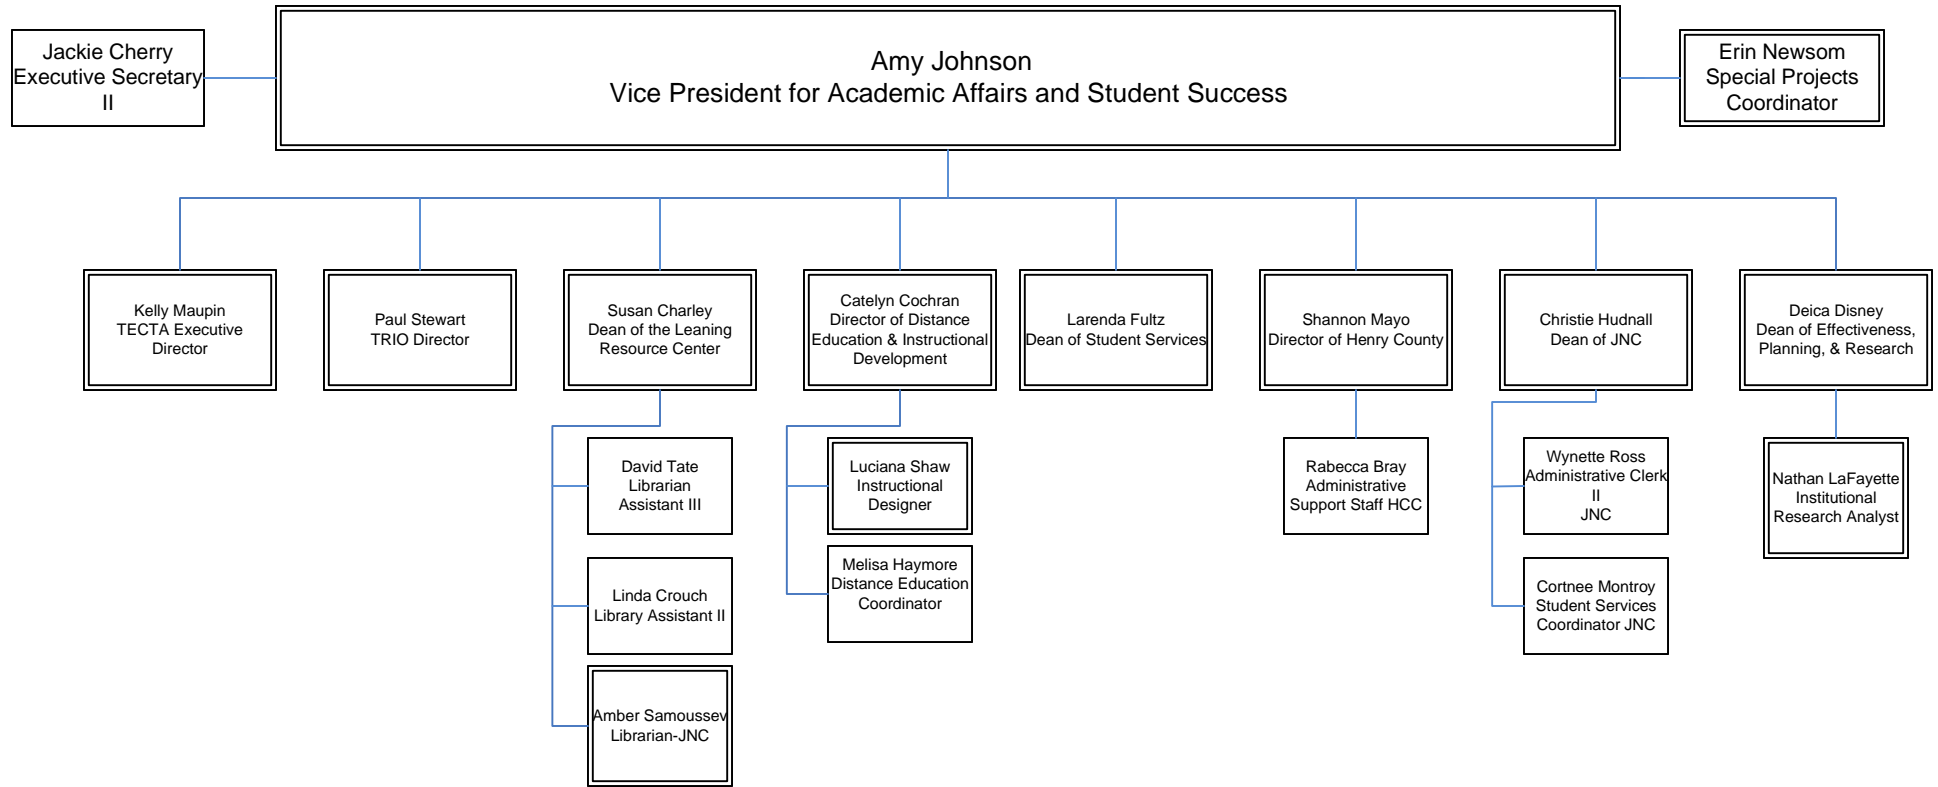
Jackie Cherry
Executive Secretary II

Amy Johnson
Vice President for Academic Affairs and Student Success

Erin Newsom
Special Projects Coordinator

Kelly Maupin
TECTA Executive Director

Paul Stewart
TRIO Director

Susan Charley
Dean of the Leaning Resource Center

Catelyn Cochran
Director of Distance Education & Instructional Development

Larenda Fultz
Dean of Student Services

Shannon Mayo
Director of Henry County

Christie Hudnall
Dean of JNC

Deica Disney
Dean of Effectiveness, Planning, & Research

David Tate
Librarian Assistant III

Linda Crouch
Library Assistant II

Amber Samoussev
Librarian-JNC

Luciana Shaw
Instructional Designer

Melisa Haymore
Distance Education Coordinator

Rabecca Bray
Administrative Support Staff HCC

Wynette Ross
Administrative Clerk II
JNC

Cortnee Montroy
Student Services Coordinator JNC

Nathan LaFayette
Institutional Research Analyst